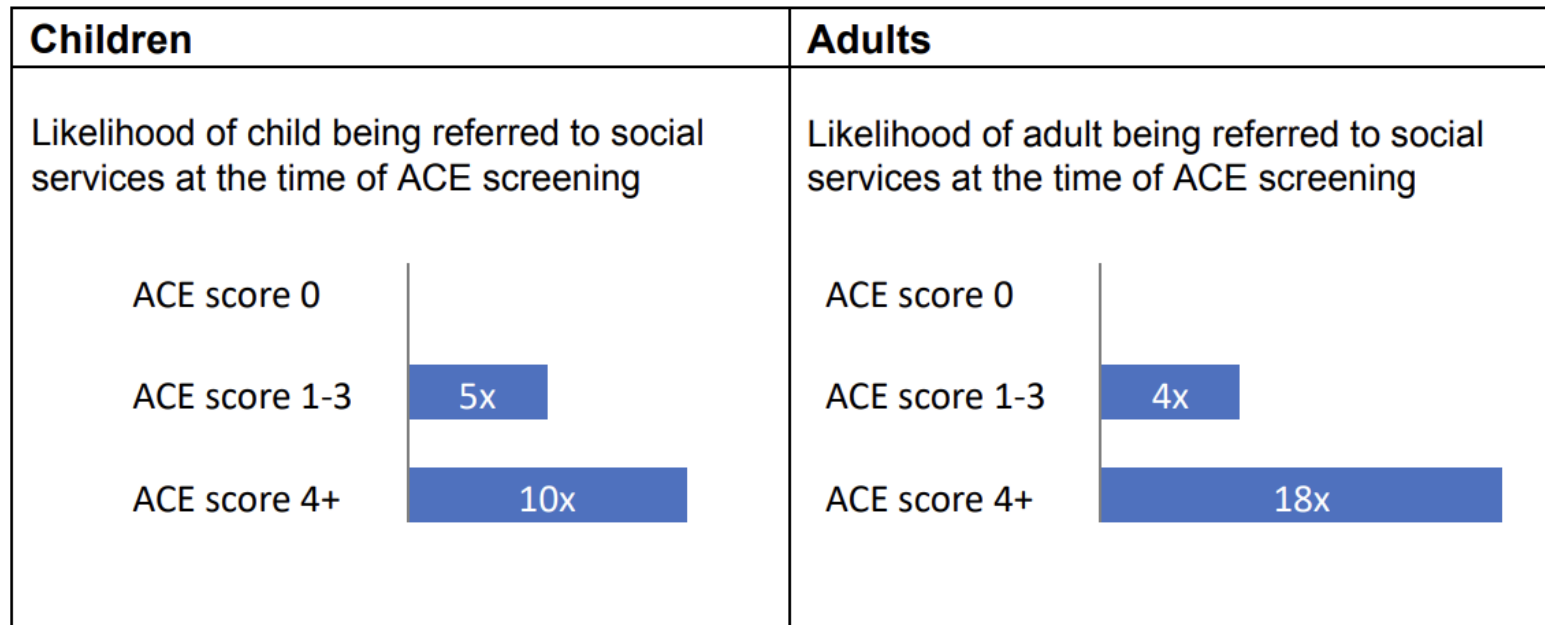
| Children | Adults |
|---|---|
| Likelihood of child being referred to social services at the time of ACE screening | Likelihood of adult being referred to social services at the time of ACE screening |
| ACE score 0 | ACE score 0 |
| ACE score 1-3 5x | ACE score 1-3 4x |
| ACE score 4+ 10x | ACE score 4+ 18x |